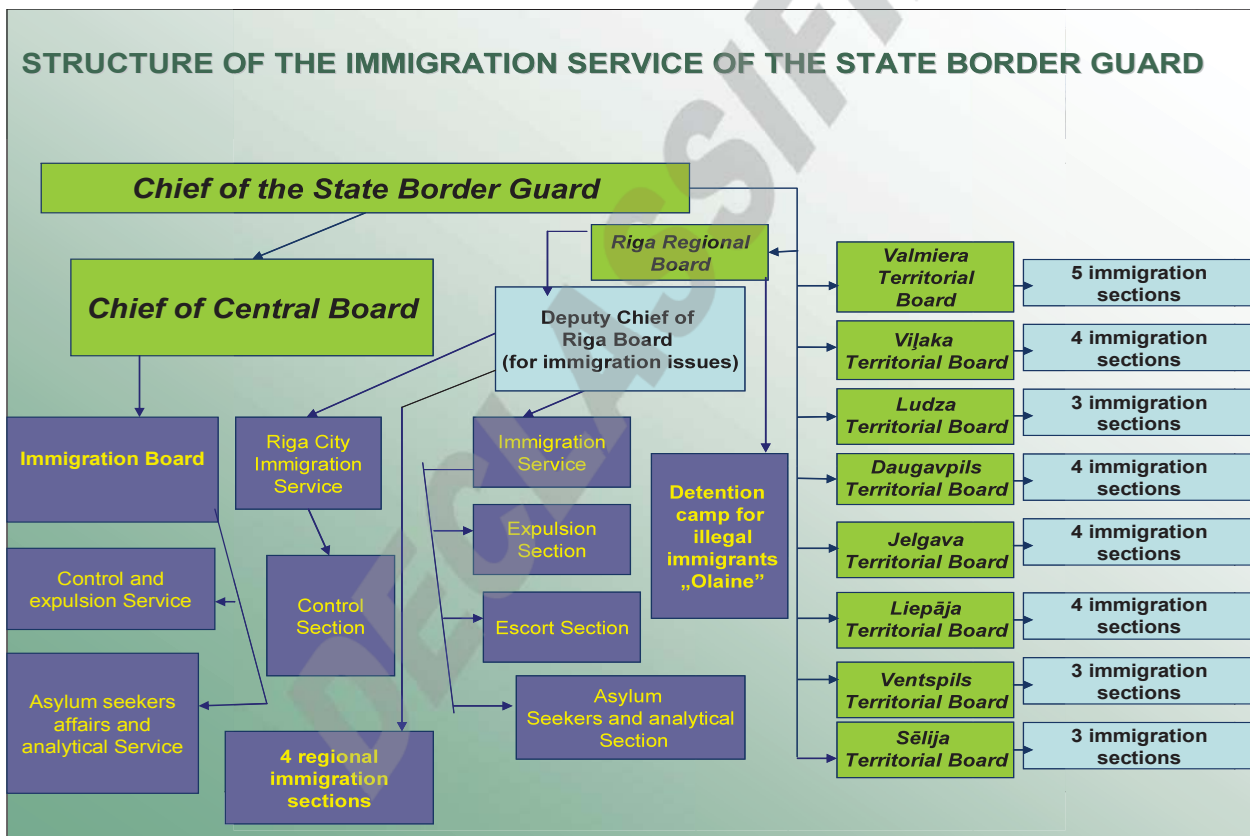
STRUCTURE OF THE IMMIGRATION SERVICE OF THE STATE BORDER GUARD

Chief of the State Border Guard

Riga Regional Board

Chief of Central Board

Deputy Chief of Riga Board (for immigration issues)

Valmiera Territorial Board

5 immigration sections

Viļaka Territorial Board

4 immigration sections

Ludza Territorial Board

3 immigration sections

Daugavpils Territorial Board

4 immigration sections

Jelgava Territorial Board

4 immigration sections

Liepāja Territorial Board

4 immigration sections

Ventspils Territorial Board

3 immigration sections

Sēlija Territorial Board

3 immigration sections

Immigration Board

Riga City Immigration Service

Immigration Service

Detention camp for illegal immigrants „Olaine"

Expulsion Section

Control and expulsion Service

Control Section

Escort Section

Asylum seekers affairs and analytical Service

Asylum Seekers and analytical Section

4 regional immigration sections